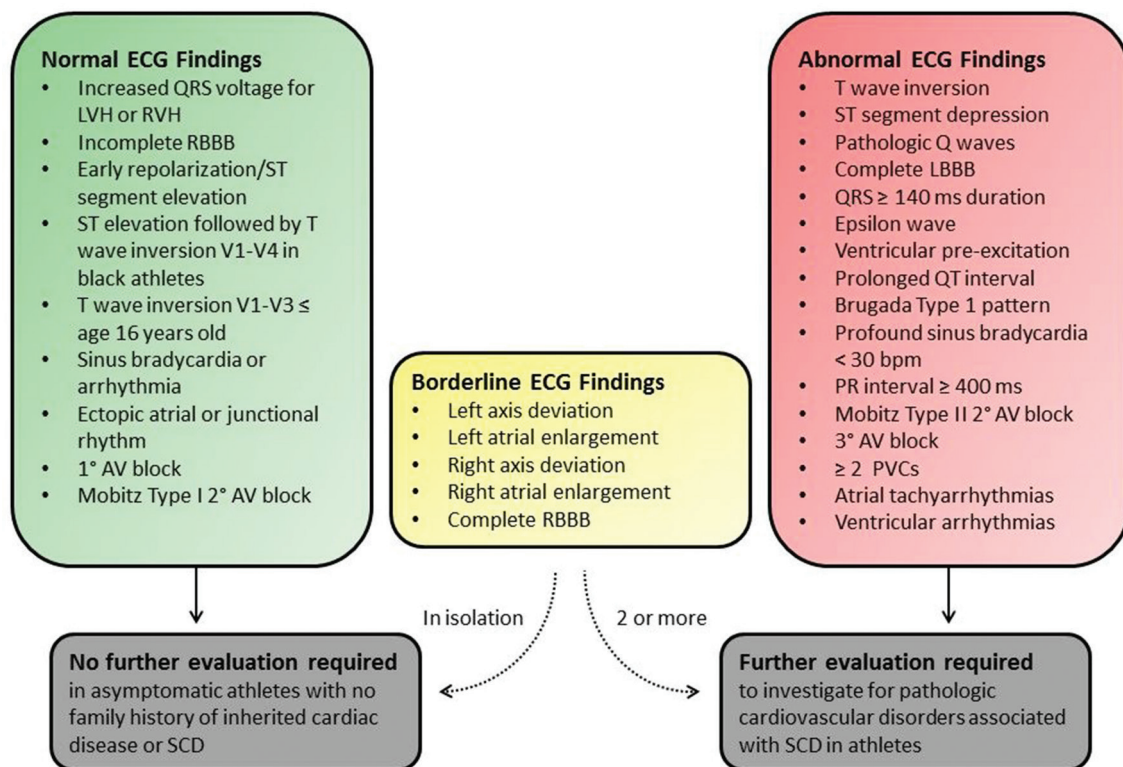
**Normal ECG Findings**
- Increased QRS voltage for LVH or RVH
- Incomplete RBBB
- Early repolarization/ST segment elevation
- ST elevation followed by T wave inversion V1-V4 in black athletes
- T wave inversion V1-V3 ≤ age 16 years old
- Sinus bradycardia or arrhythmia
- Ectopic atrial or junctional rhythm
- 1° AV block
- Mobitz Type I 2° AV block

**Borderline ECG Findings**
- Left axis deviation
- Left atrial enlargement
- Right axis deviation
- Right atrial enlargement
- Complete RBBB

**Abnormal ECG Findings**
- T wave inversion
- ST segment depression
- Pathologic Q waves
- Complete LBBB
- QRS ≥ 140 ms duration
- Epsilon wave
- Ventricular pre-excitation
- Prolonged QT interval
- Brugada Type 1 pattern
- Profound sinus bradycardia < 30 bpm
- PR interval ≥ 400 ms
- Mobitz Type II 2° AV block
- 3° AV block
- ≥ 2 PVCs
- Atrial tachyarrhythmias
- Ventricular arrhythmias

In isolation

2 or more

**No further evaluation required** in asymptomatic athletes with no family history of inherited cardiac disease or SCD

**Further evaluation required** to investigate for pathologic cardiovascular disorders associated with SCD in athletes